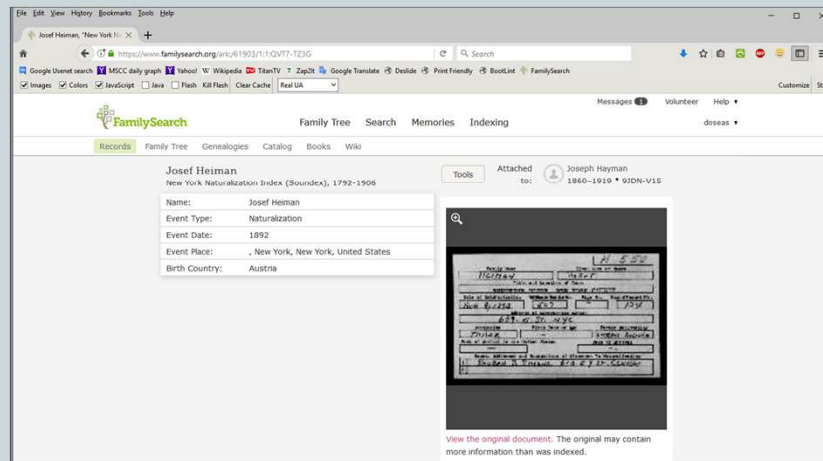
File Edit View History Bookmarks Tools Help

Josef Heiman, "New York N ×

https://www.familysearch.org/ark:/61903/1:1:QVT7-TZ3G

Search

Google Usenet search MSCC daily graph Yahoo! Wikipedia TitanTV Zap2it Google Translate Deslide Print Friendly BootLint FamilySearch

Images Colors JavaScript Java Flash Kill Flash Clear Cache Real UA

Customize

Messages 1 Volunteer Help ▾

FamilySearch

Family Tree Search Memories Indexing

doseas ▾

Records Family Tree Genealogies Catalog Books Wiki

Josef Heiman
New York Naturalization Index (Soundex), 1792-1906

Tools

Attached to:

Joseph Hayman
1860–1919 • 9JDN-V15

| Name: | Josef Heiman |
|---|---|
| Event Type: | Naturalization |
| Event Date: | 1892 |
| Event Place: | , New York, New York, United States |
| Birth Country: | Austria |

H 550
Heiman Josef

View the original document. The original may contain more information than was indexed.